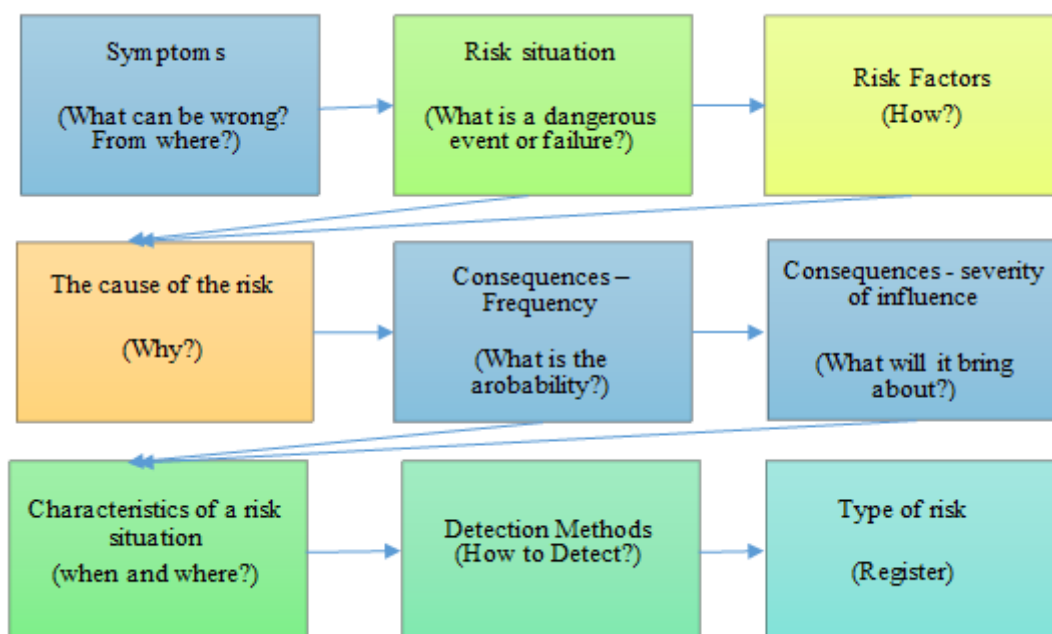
Symptom s

(What can be wrong? From where?)

Risk situation

(What is a dangerous event or failure?)

Risk Factors

(How?)

The cause of the risk

(Why?)

Consequences – Frequency

(What is the arobability?)

Consequences - severity of influence

(What will it bring about?)

Characteristics of a risk situation

(when and where?)

Detection Methods (How to Detect?)

Type of risk

(Register)